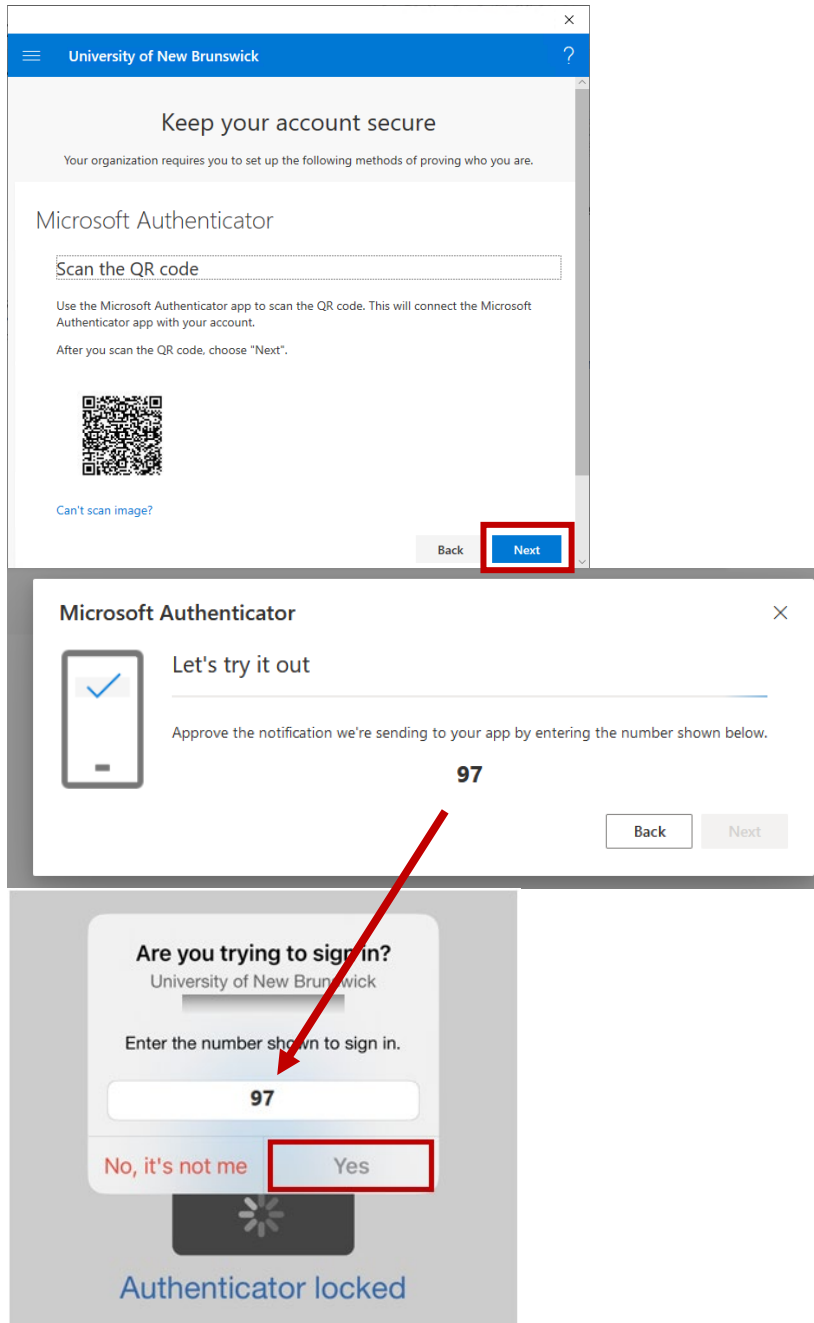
×
University of New Brunswick
?

Keep your account secure

Your organization requires you to set up the following methods of proving who you are.

Microsoft Authenticator

Scan the QR code

Use the Microsoft Authenticator app to scan the QR code. This will connect the Microsoft Authenticator app with your account.

After you scan the QR code, choose "Next".

Can't scan image?

Back
Next

Microsoft Authenticator
×

Let's try it out

Approve the notification we're sending to your app by entering the number shown below.

97

Back
Next

Are you trying to sign in?
University of New Brunswick

Enter the number shown to sign in.

97

No, it's not me
Yes

Authenticator locked